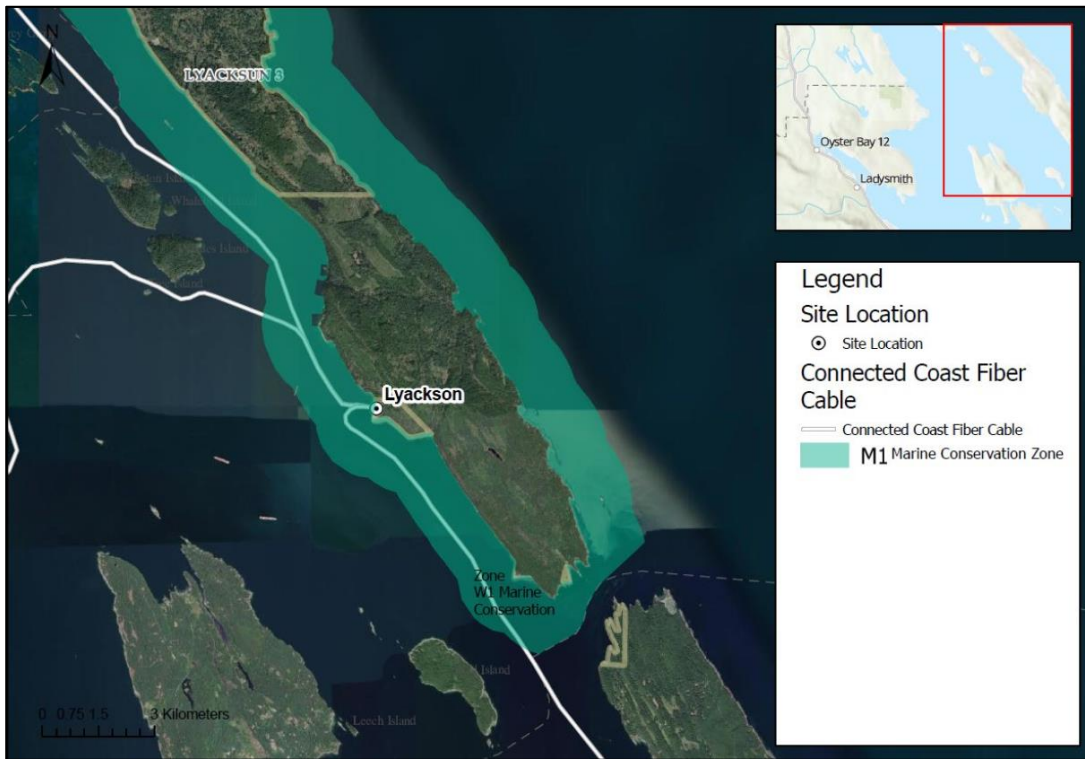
N

LYACKSUN 3

Lyackson

Zone
W1 Marine
Conservation

Leech Island

Island

0 0.75 1.5 3 Kilometers

Oyster Bay 12

Ladysmith

Legend

Site Location

Site Location

Connected Coast Fiber Cable

Connected Coast Fiber Cable

M1 Marine Conservation Zone